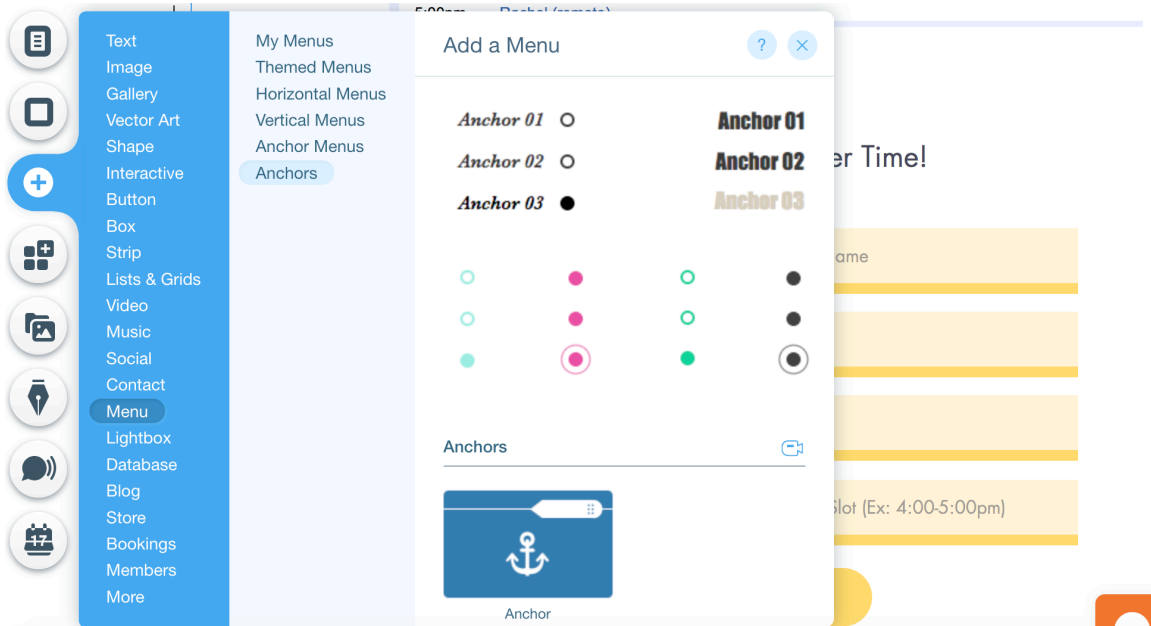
Text
Image
Gallery
Vector Art
Shape
Interactive
Button
Box
Strip
Lists & Grids
Video
Music
Social
Contact
Menu
Lightbox
Database
Blog
Store
Bookings
Members
More

My Menus
Themed Menus
Horizontal Menus
Vertical Menus
Anchor Menus
Anchors

Add a Menu

Anchor 01
Anchor 02
Anchor 03

Anchor 01
Anchor 02
Anchor 03

Anchors

Anchor

er Time!

ame

Slot (Ex: 4:00-5:00pm)

17